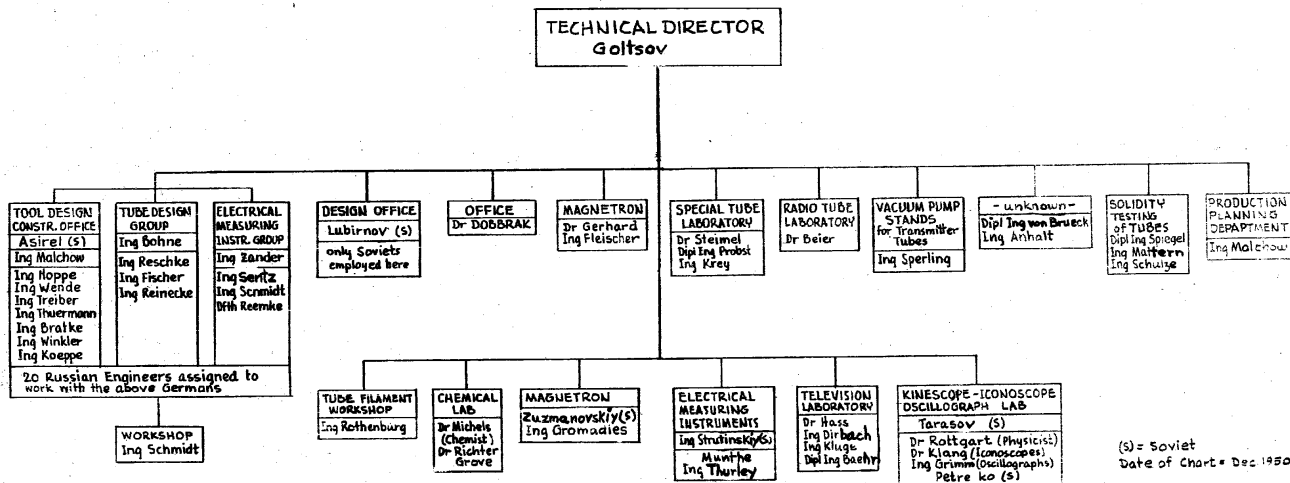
TECHNICAL DIRECTOR
Goltsov

TOOL DESIGN CONSTR. OFFICE
Asirel (S)
Ing Malchow
Ing Hoppe
Ing Wende
Ing Treiber
Ing Thuermann
Ing Bratke
Ing Winkler
Ing Koeppe

TUBE DESIGN GROUP
Ing Bohne
Ing Reschke
Ing Fischer
Ing Reinecke

ELECTRICAL MEASURING INSTR. GROUP
Ing Zander
Ing Sentz
Ing Schmidt
Dfth Reemke

20 Russian Engineers assigned to work with the above Germans

WORKSHOP
Ing Schmidt

DESIGN OFFICE
Lubirnov (S)
only Soviets employed here

OFFICE
Dr DOBBRAK

MAGNETRON
Dr Gerhard
Ing Fleischer

SPECIAL TUBE LABORATORY
Dr Steimel
Dipl Ing Probst
Ing Krey

RADIO TUBE LABORATORY
Dr Beier

VACUUM PUMP STANDS for Transmitter Tubes
Ing Sperling

- unknown -
Dipl Ing von Brueck
Ing Anhalt

SOLIDITY TESTING of TUBES
Dipl Ing Spiegel
Ing Mattern
Ing Schulze

PRODUCTION PLANNING DEPARTMENT
Ing Malchow

TUBE FILAMENT WORKSHOP
Ing Rothenburg

CHEMICAL LAB
Dr Michels (Chemist)
Dr Richter Grove

MAGNETRON
Zuzmanovskiy (S)
Ing Gromadies

ELECTRICAL MEASURING INSTRUMENTS
Ing Strutinskiy (S)
Munthe
Ing Thurley

TELEVISION LABORATORY
Dr Hass
Ing Dirbach
Ing Kluge
Dipl Ing Baehr

KINESCOPE - ICONOSCOPE OSCILLOGRAPH LAB
Tarasov (S)
Dr Rottgart (Physicist)
Dr Klang (Iconoscopes)
Ing Grimm (Oscillographs)
Petre ko (S)

(S) = Soviet
Date of Chart = Dec 1950